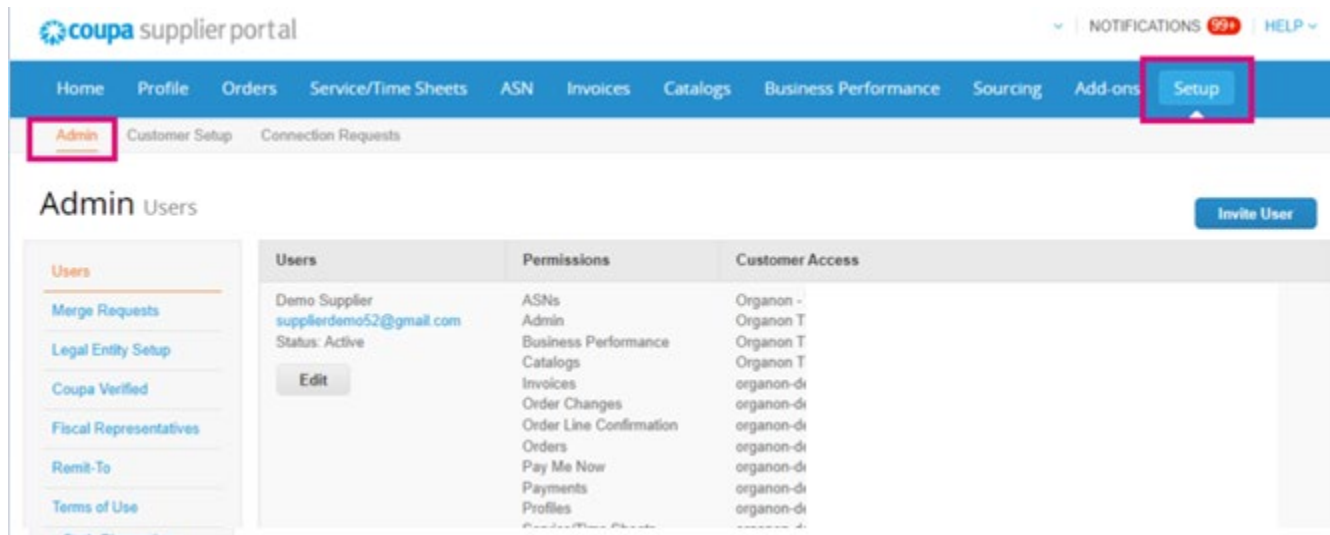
coupa supplier portal

NOTIFICATIONS 99+ | HELP

Home Profile Orders Service/Time Sheets ASN Invoices Catalogs Business Performance Sourcing Add-ons Setup

Admin Customer Setup Connection Requests

Admin Users

Invite User

Users
Merge Requests
Legal Entity Setup
Coupa Verified
Fiscal Representatives
Remit-To
Terms of Use

| Users | Permissions | Customer Access |
|---|---|---|
| Demo Supplier supplierdemo52@gmail.com Status: Active Edit | ASNs Admin Business Performance Catalogs Invoices Order Changes Order Line Confirmation Orders Pay Me Now Payments Profiles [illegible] | Organon - Organon T Organon T Organon T organon-d organon-d organon-d organon-d organon-d organon-d organon-d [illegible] |